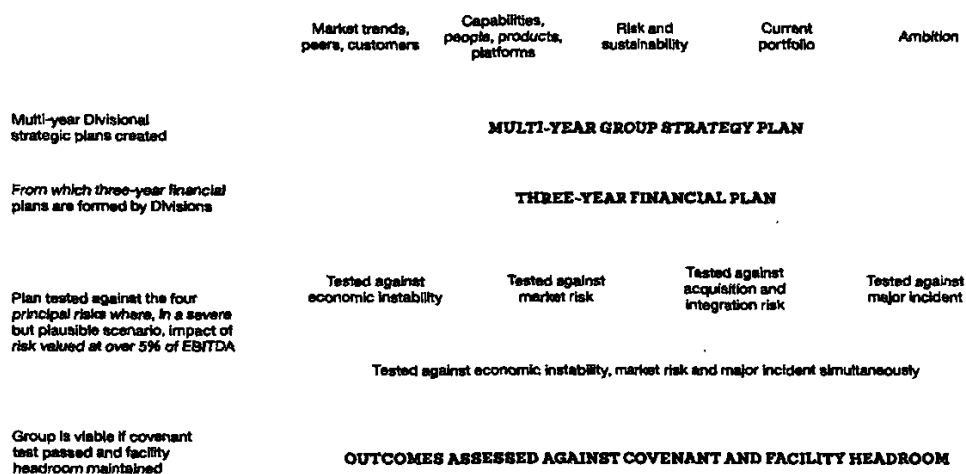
Market trends, peers, customers

Capabilities, people, products, platforms

Risk and sustainability

Current portfolio

Ambition

Multi-year Divisional strategic plans created

MULTI-YEAR GROUP STRATEGY PLAN

From which three-year financial plans are formed by Divisions

THREE-YEAR FINANCIAL PLAN

Plan tested against the four principal risks where, in a severe but plausible scenario, impact of risk valued at over 5% of EBITDA

Tested against economic instability

Tested against market risk

Tested against acquisition and integration risk

Tested against major incident

Tested against economic instability, market risk and major incident simultaneously

Group is viable if covenant test passed and facility headroom maintained

OUTCOMES ASSESSED AGAINST COVENANT AND FACILITY HEADROOM